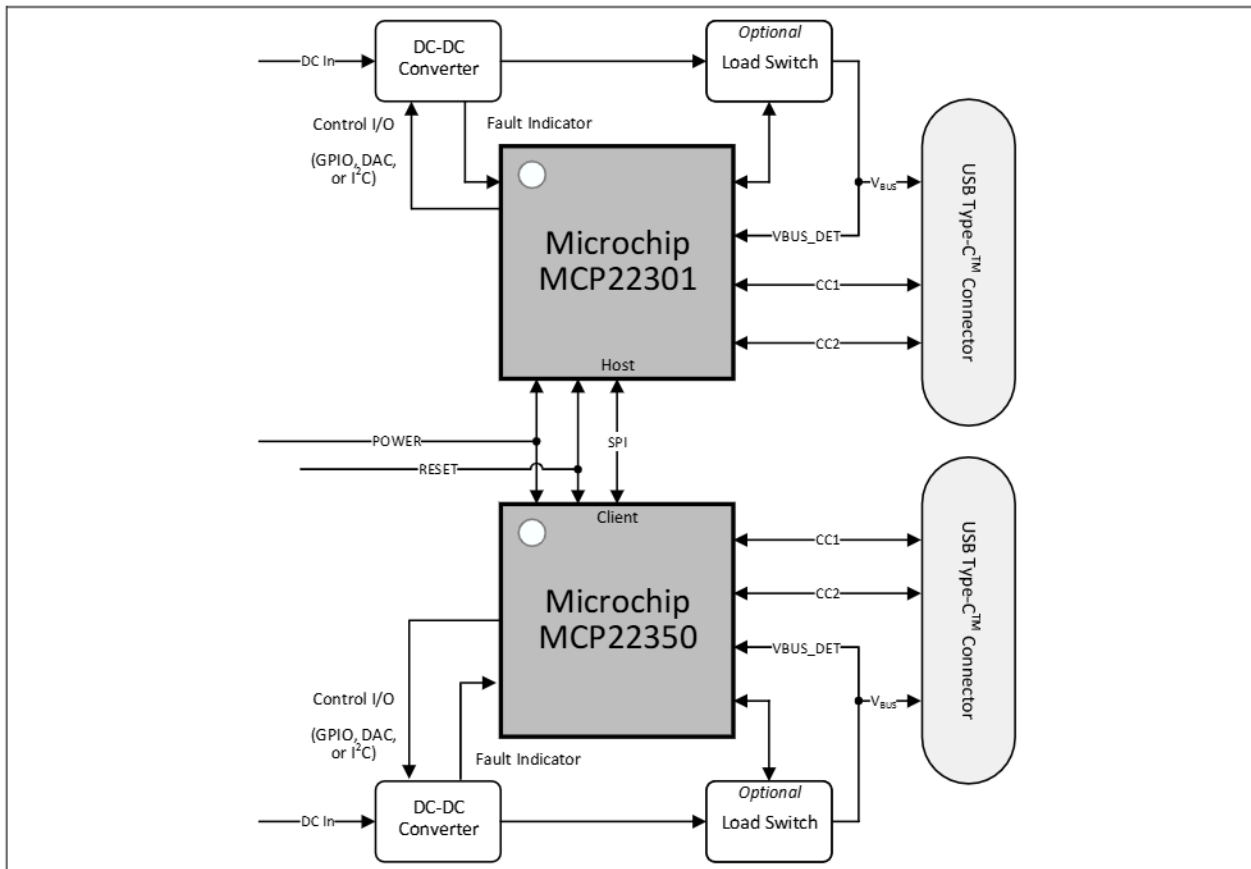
DC In

DC-DC Converter

Optional

Load Switch

Control I/O

(GPIO, DAC, or $I^2C$)

Fault Indicator

$V_{BUS}$

USB Type-C$^{TM}$ Connector

VBUS_DET

Microchip MCP22301

CC1

CC2

Host

POWER

RESET

SPI

Client

CC1

CC2

USB Type-C$^{TM}$ Connector

Microchip MCP22350

VBUS_DET

$V_{BUS}$

Control I/O

(GPIO, DAC, or $I^2C$)

Fault Indicator

DC In

DC-DC Converter

Optional

Load Switch